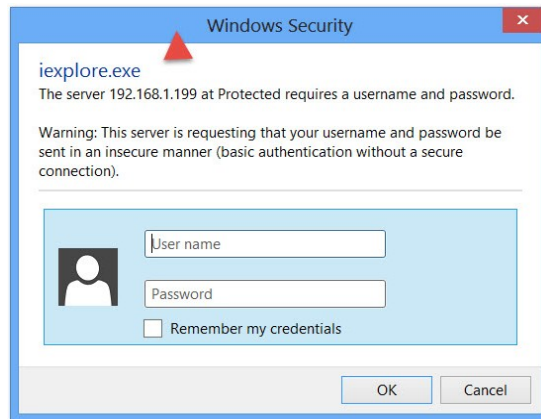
Windows Security

iexplore.exe
The server 192.168.1.199 at Protected requires a username and password.

Warning: This server is requesting that your username and password be sent in an insecure manner (basic authentication without a secure connection).

User name

Password

Remember my credentials

OK

Cancel